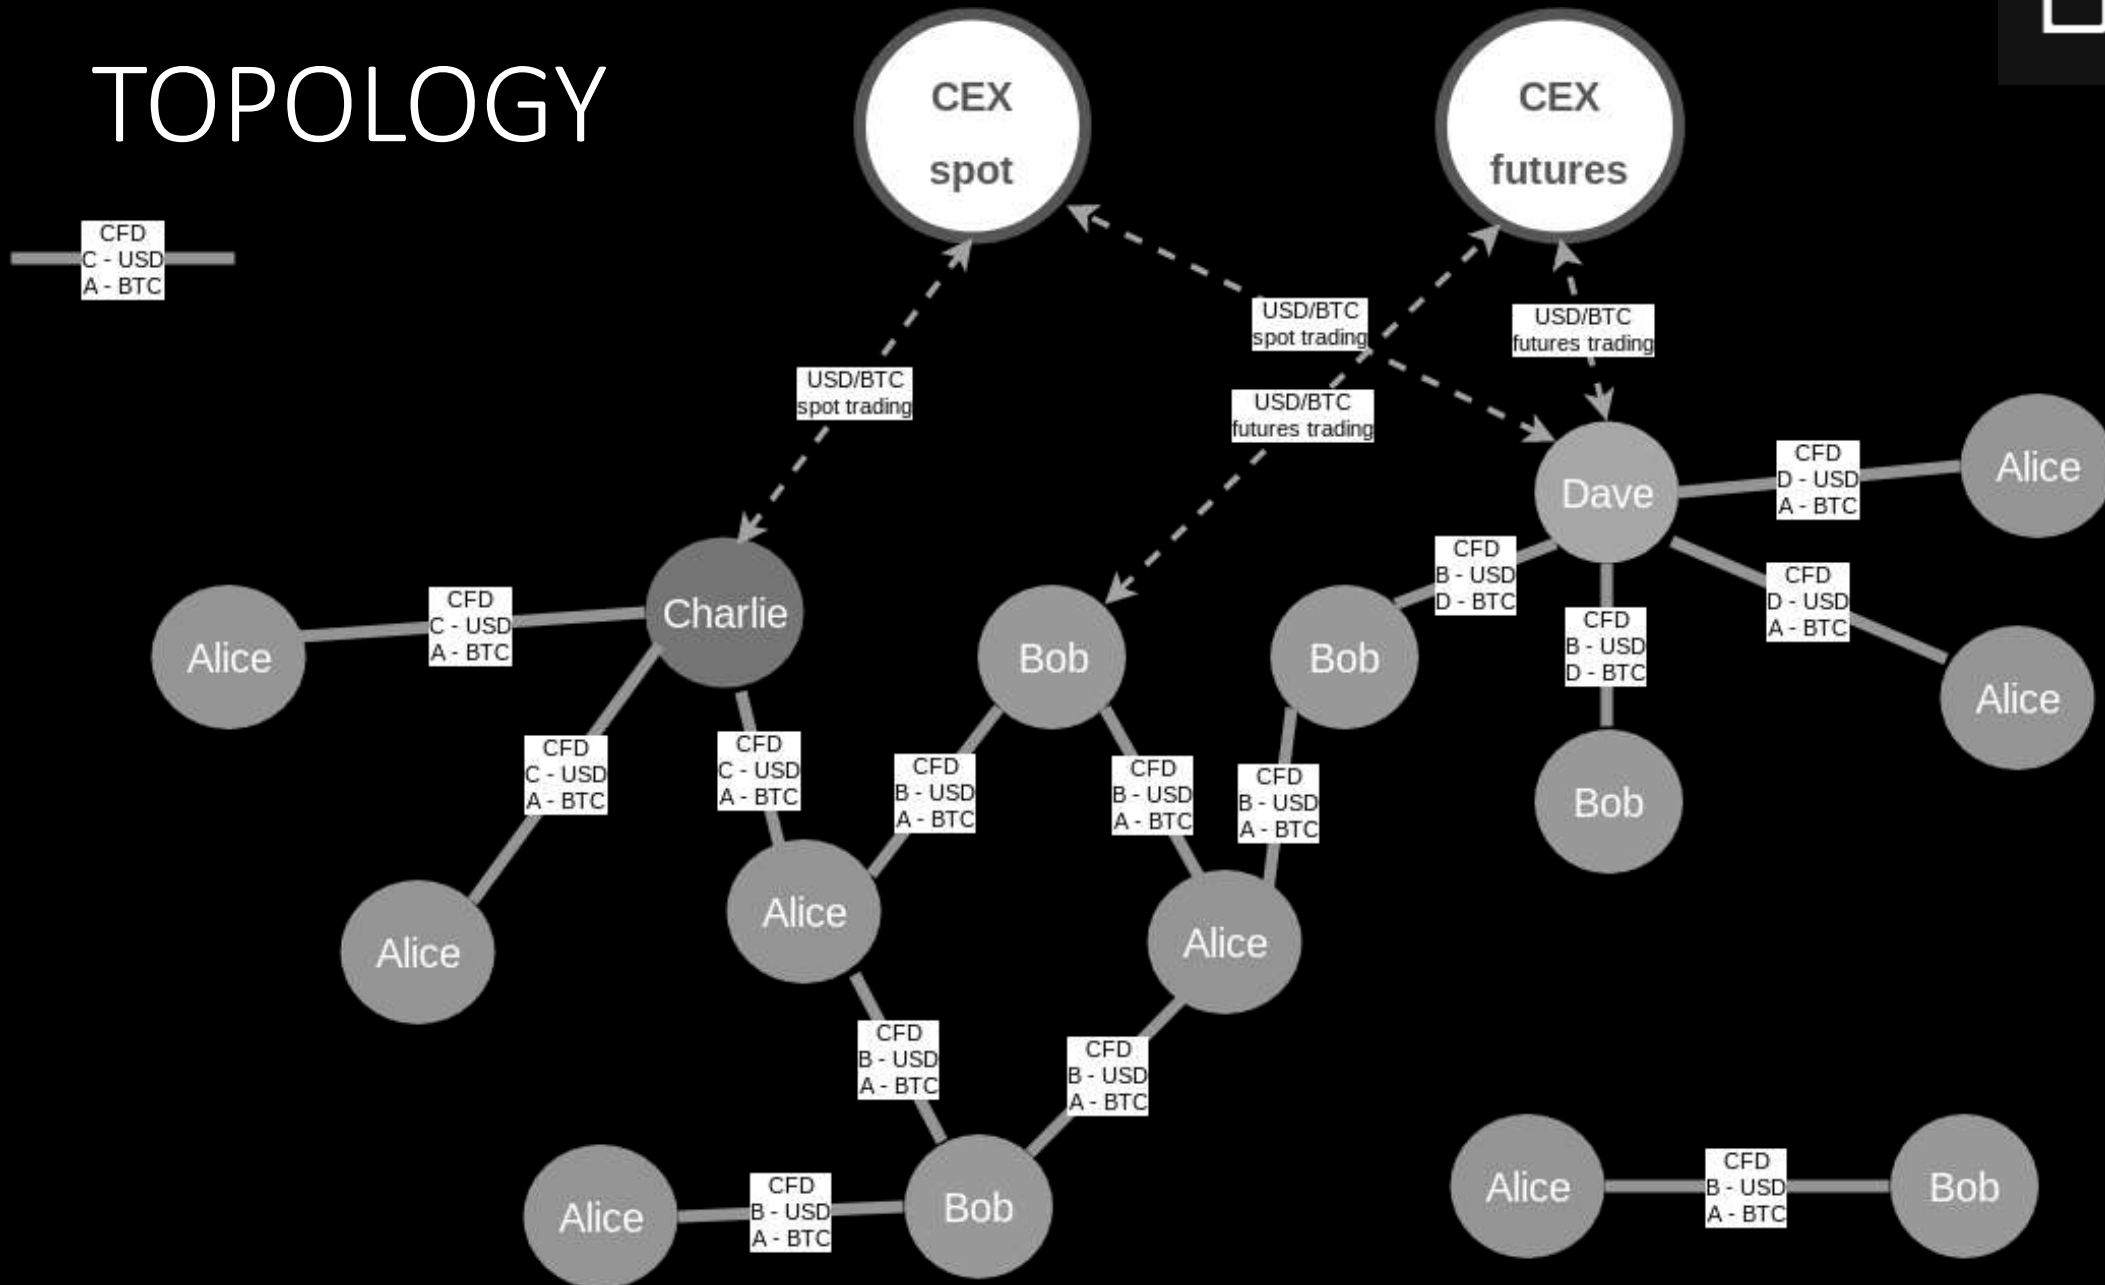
TOPOLOGY

CEX spot

CEX futures

CFD
C - USD
A - BTC

USD/BTC
spot trading

USD/BTC
spot trading

USD/BTC
futures trading

USD/BTC
futures trading

Dave

CFD
D - USD
A - BTC

Alice

CFD
B - USD
D - BTC

CFD
D - USD
A - BTC

CFD
B - USD
D - BTC

Alice

Bob

Charlie

Alice

CFD
C - USD
A - BTC

Bob

Bob

CFD
C - USD
A - BTC

CFD
C - USD
A - BTC

CFD
B - USD
A - BTC

CFD
B - USD
A - BTC

CFD
B - USD
A - BTC

Alice

Alice

Alice

CFD
B - USD
A - BTC

CFD
B - USD
A - BTC

Alice

CFD
B - USD
A - BTC

Bob

Alice

CFD
B - USD
A - BTC

Bob